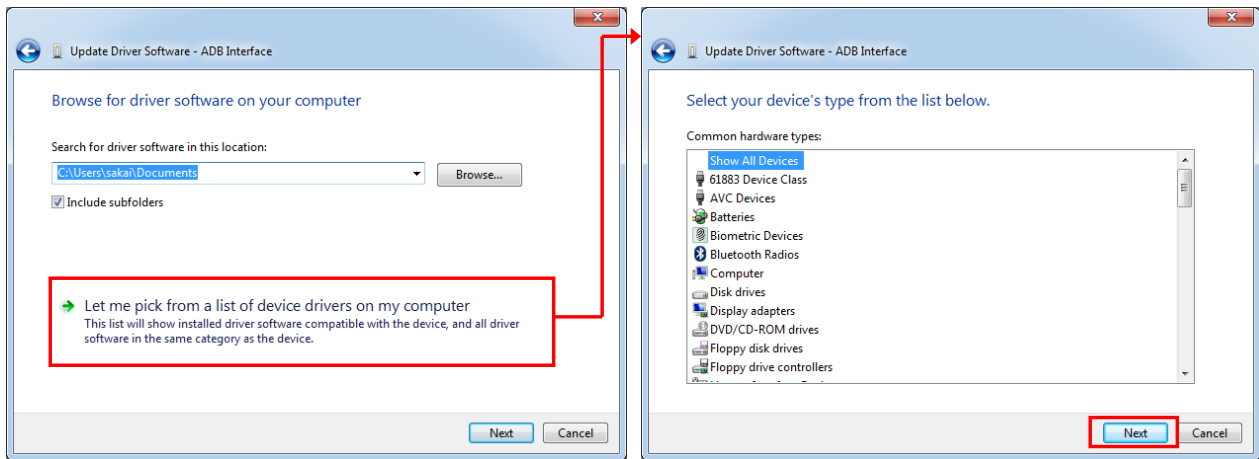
Update Driver Software - ADB Interface

Browse for driver software on your computer

Search for driver software in this location:

C:\Users\sakai\Documents

Browse...

Include subfolders

Let me pick from a list of device drivers on my computer

This list will show installed driver software compatible with the device, and all driver software in the same category as the device.

Next

Cancel

Update Driver Software - ADB Interface

Select your device's type from the list below.

Common hardware types:

Show All Devices
61883 Device Class
AVC Devices
Batteries
Biometric Devices
Bluetooth Radios
Computer
Disk drives
Display adapters
DVD/CD-ROM drives
Floppy disk drives
Floppy drive controllers
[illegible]

Next

Cancel